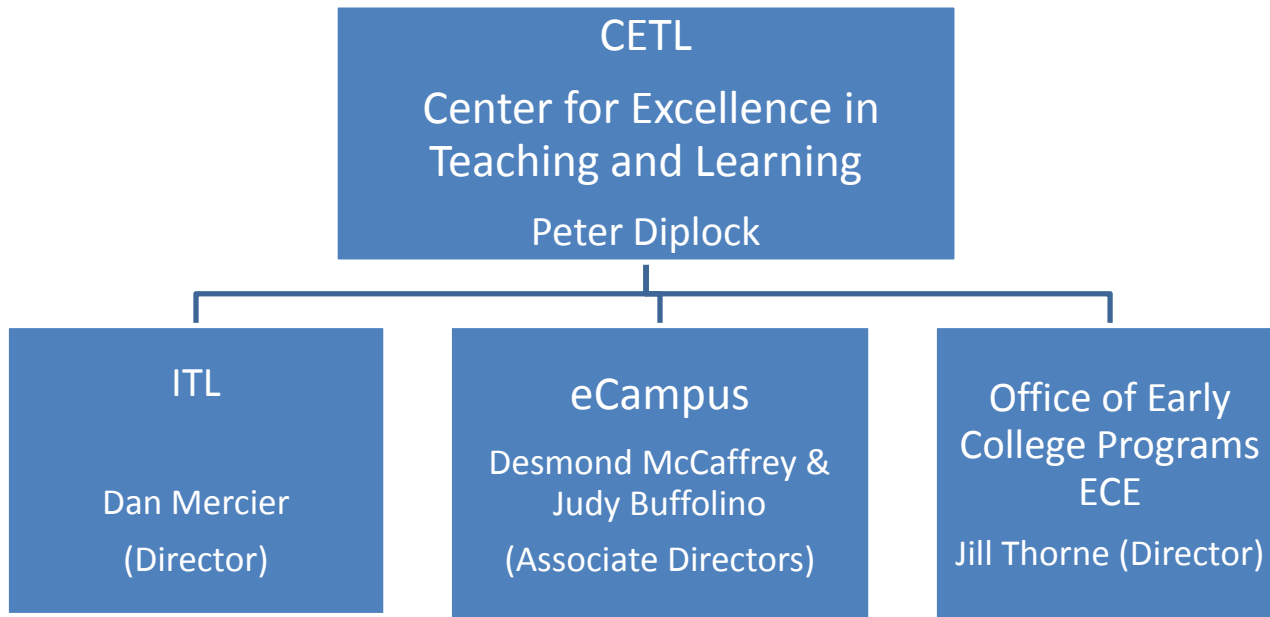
CETL

Center for Excellence in Teaching and Learning

Peter Diplock

ITL

Dan Mercier

(Director)

eCampus

Desmond McCaffrey & Judy Buffolino

(Associate Directors)

Office of Early College Programs ECE

Jill Thorne (Director)